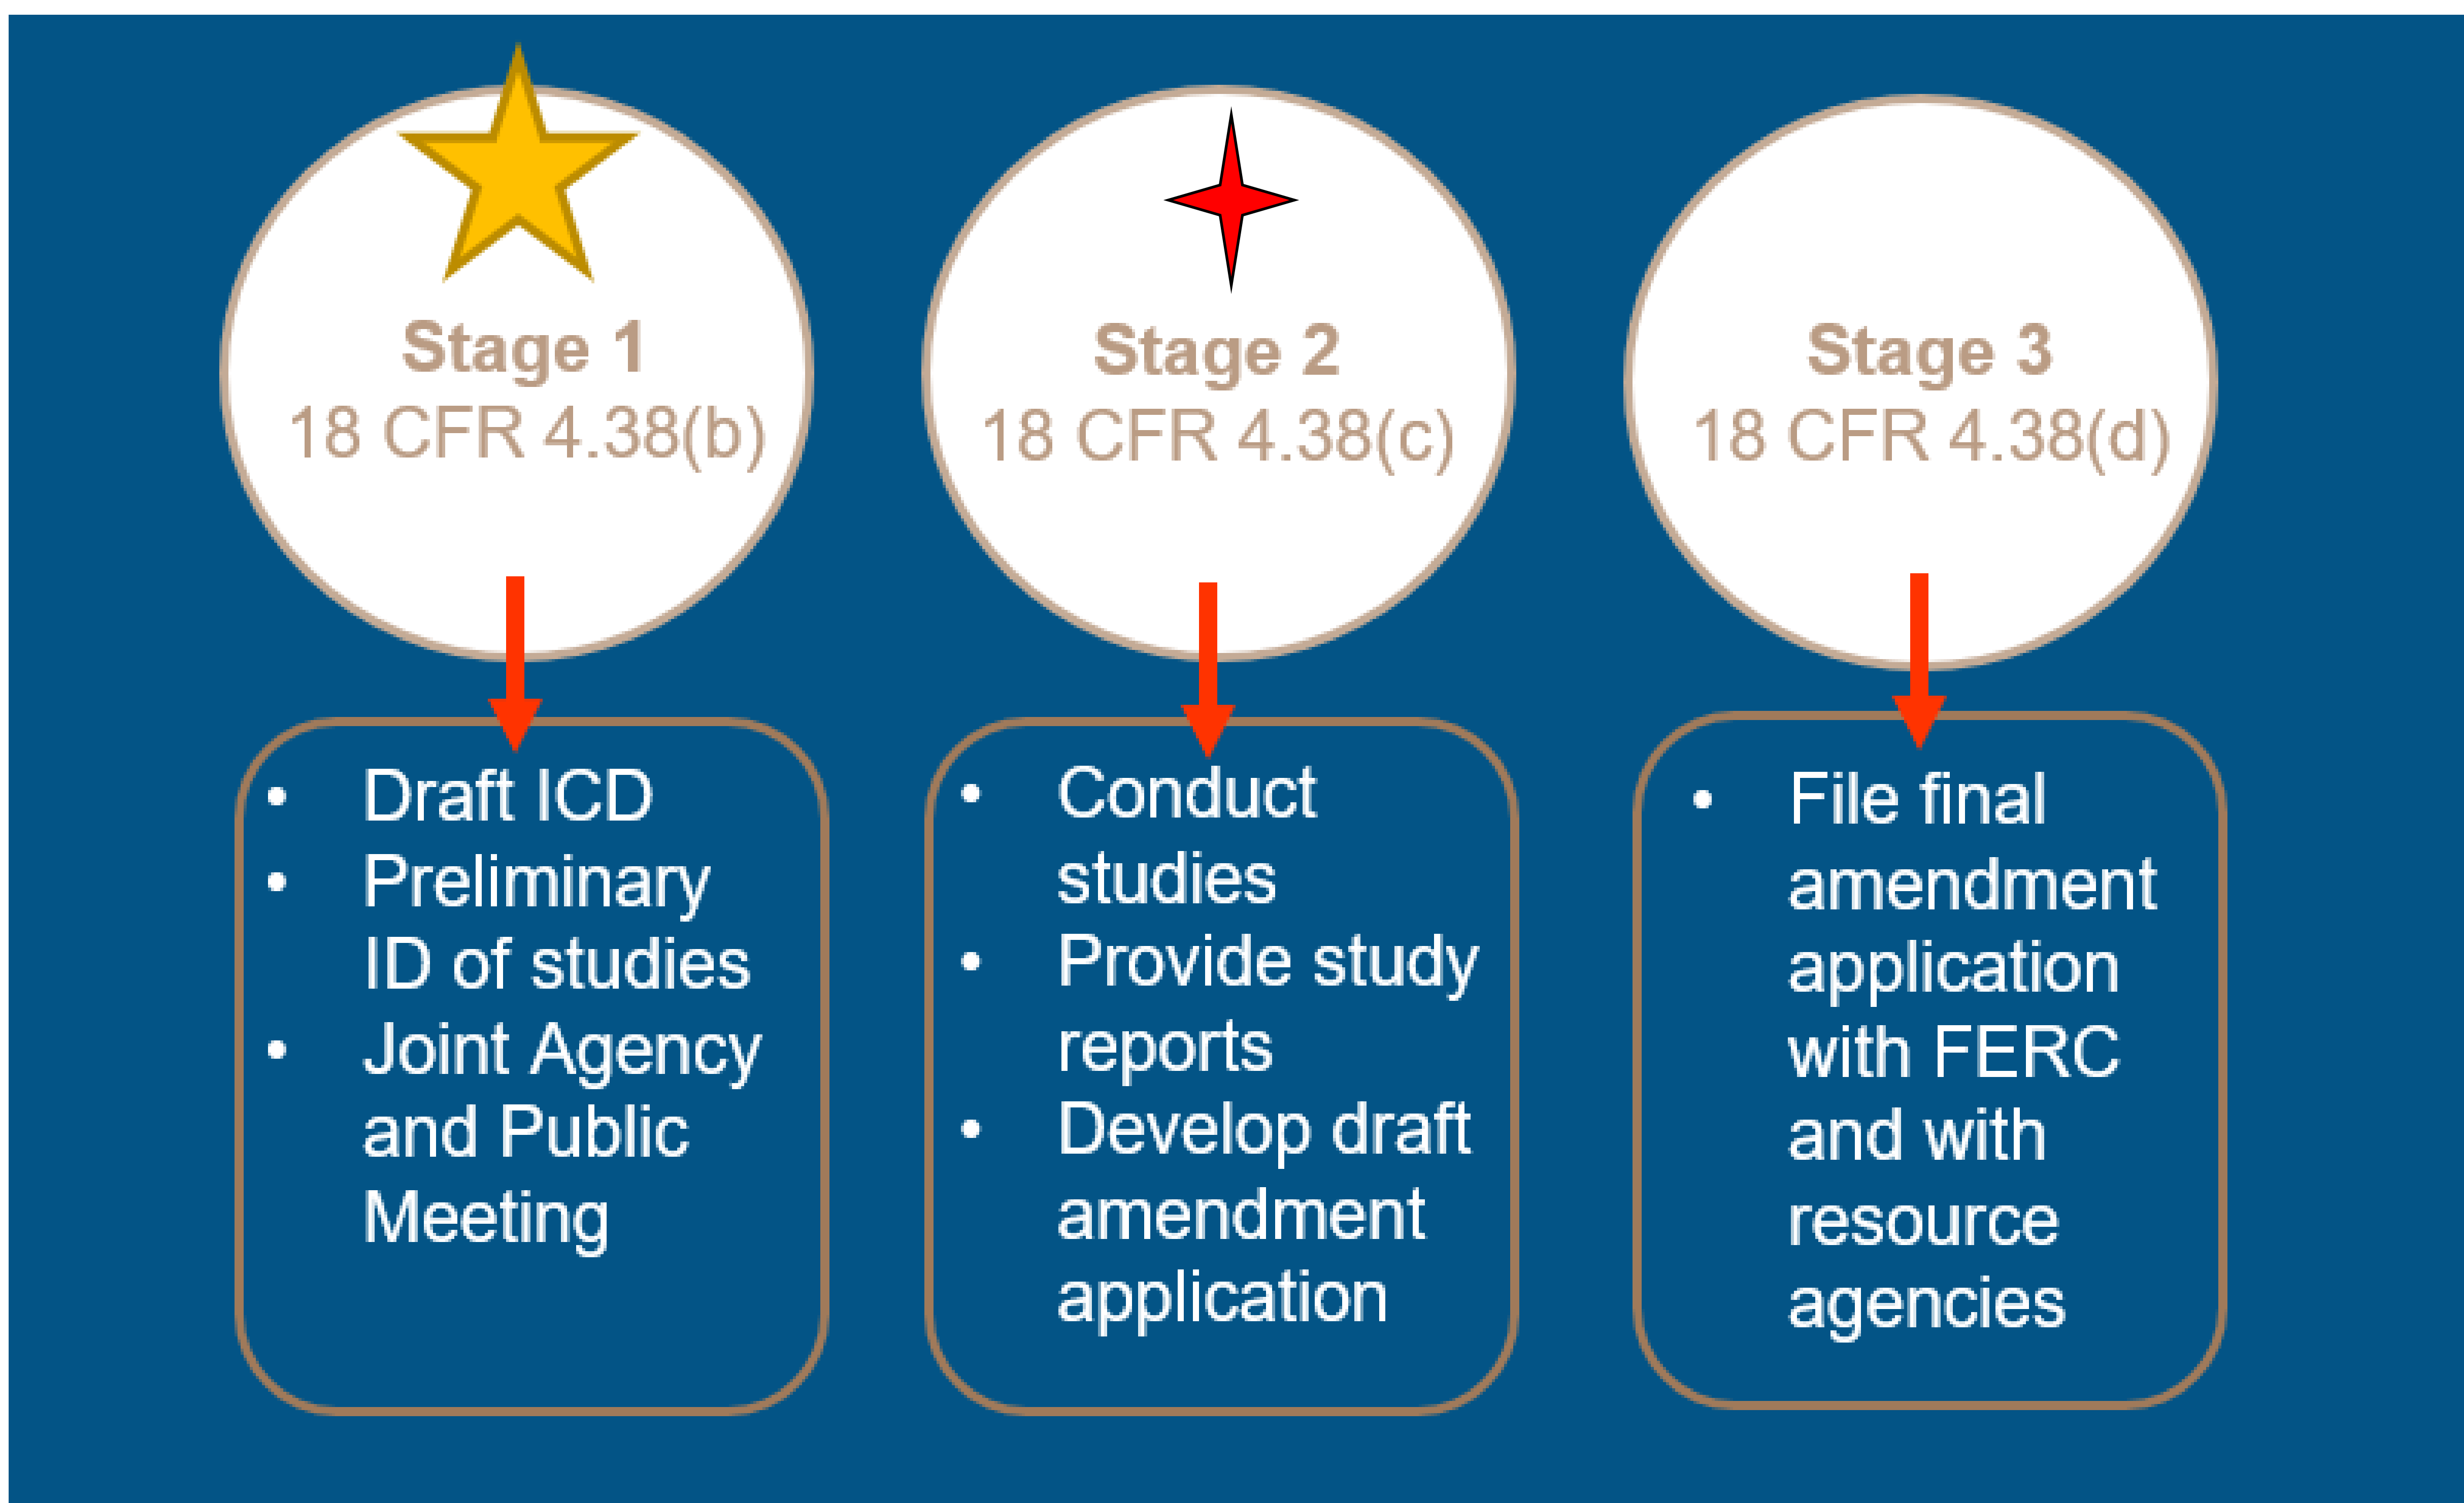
Stage 1
18 CFR 4.38(b)

- Draft ICD
- Preliminary ID of studies
- Joint Agency and Public Meeting

Stage 2
18 CFR 4.38(c)

- Conduct studies
- Provide study reports
- Develop draft amendment application

Stage 3
18 CFR 4.38(d)

- File final amendment application with FERC and with resource agencies